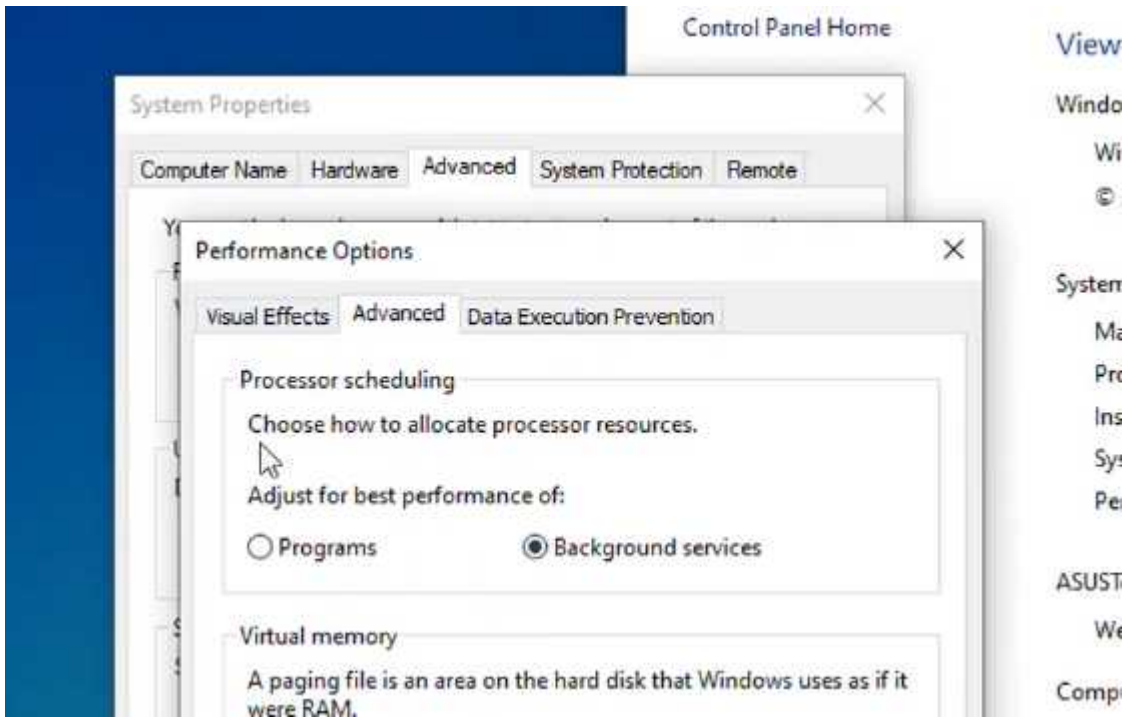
Control Panel Home

View

Windo

Wi

©

System

Ma

Pro

Ins

Sys

Pe

ASUST

We

Compu

System Properties

Computer Name Hardware Advanced System Protection Remote

Y

Performance Options

Visual Effects Advanced Data Execution Prevention

Processor scheduling

Choose how to allocate processor resources.

Adjust for best performance of:

Programs

Background services

Virtual memory

A paging file is an area on the hard disk that Windows uses as if it were RAM.